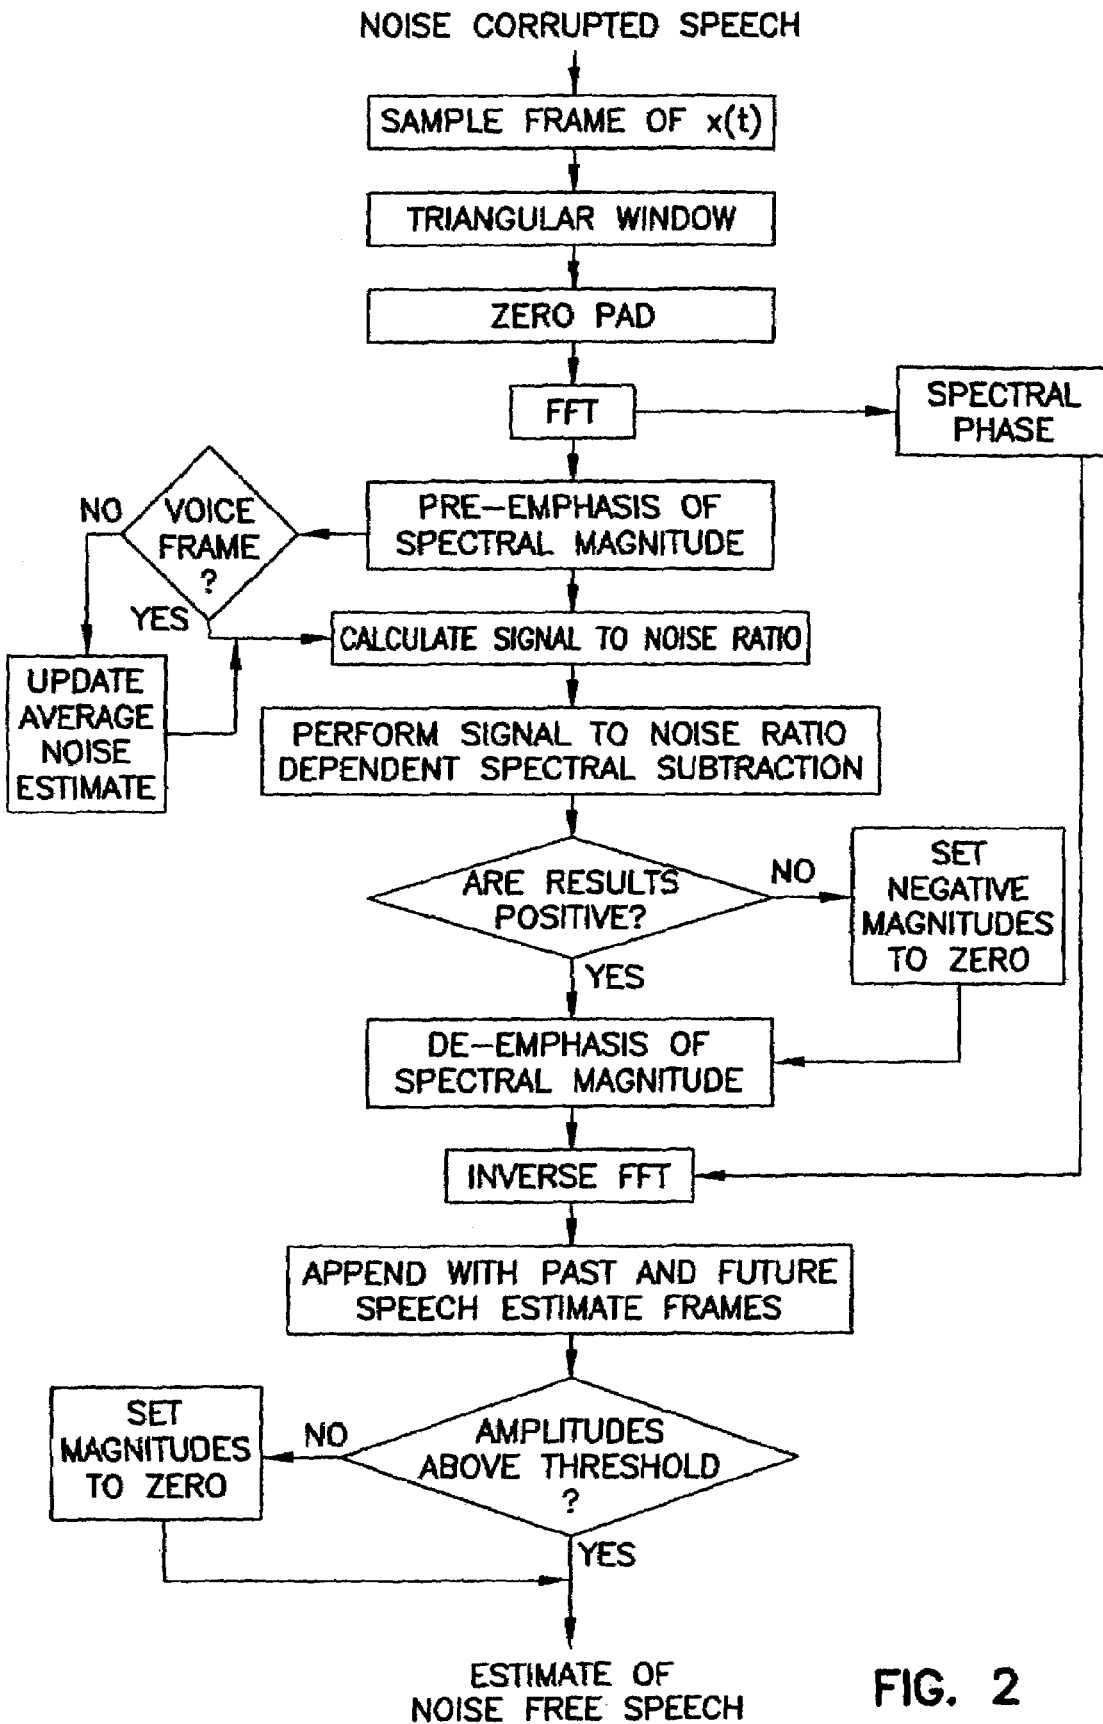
NOISE CORRUPTED SPEECH

SAMPLE FRAME OF $x(t)$

TRIANGULAR WINDOW

ZERO PAD

FFT

SPECTRAL PHASE

PRE-EMPHASIS OF SPECTRAL MAGNITUDE

NO

VOICE FRAME ?

YES

UPDATE AVERAGE NOISE ESTIMATE

CALCULATE SIGNAL TO NOISE RATIO

PERFORM SIGNAL TO NOISE RATIO DEPENDENT SPECTRAL SUBTRACTION

ARE RESULTS POSITIVE?

NO

SET NEGATIVE MAGNITUDES TO ZERO

YES

DE-EMPHASIS OF SPECTRAL MAGNITUDE

INVERSE FFT

APPEND WITH PAST AND FUTURE SPEECH ESTIMATE FRAMES

SET MAGNITUDES TO ZERO

NO

AMPLITUDES ABOVE THRESHOLD ?

YES

ESTIMATE OF NOISE FREE SPEECH

FIG. 2